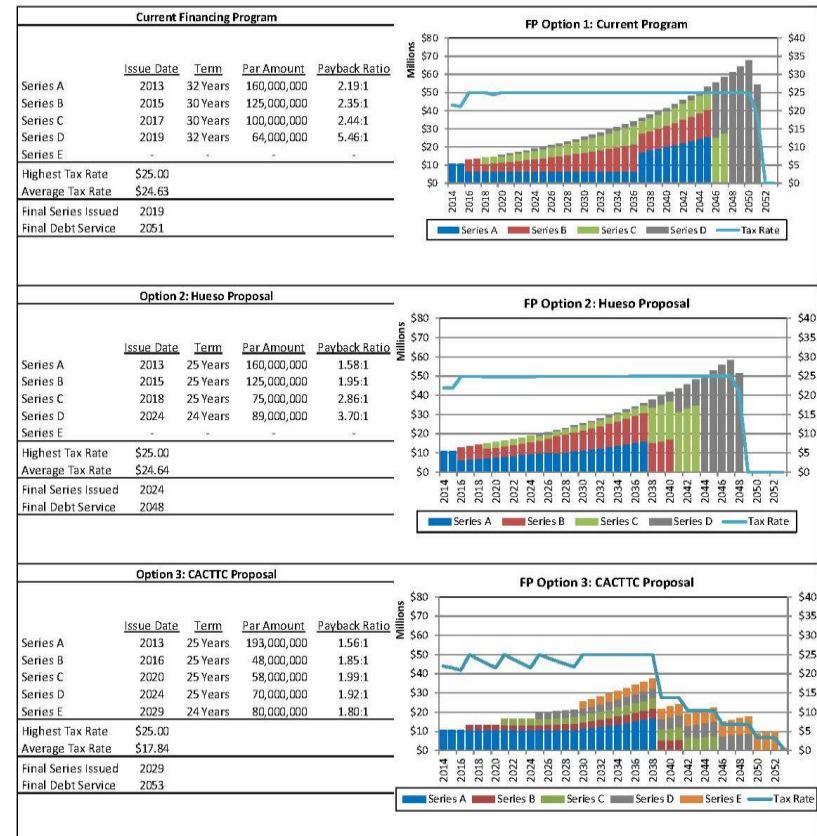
Current Financing Program

| | Issue Date | Term | Par Amount | Payback Ratio |
|---|---|---|---|---|
| Series A | 2013 | 32 Years | 160,000,000 | 2.19:1 |
| Series B | 2015 | 30 Years | 125,000,000 | 2.35:1 |
| Series C | 2017 | 30 Years | 100,000,000 | 2.44:1 |
| Series D | 2019 | 32 Years | 64,000,000 | 5.46:1 |
| Series E | - | - | - | - |

Highest Tax Rate $25.00
Average Tax Rate $24.63

Final Series Issued 2019
Final Debt Service 2051

FP Option 1: Current Program

Millions
$80 $70 $60 $50 $40 $30 $20 $10 $0
$40 $35 $30 $25 $20 $15 $10 $5 $0
2014 2016 2018 2020 2022 2024 2026 2028 2030 2032 2034 2036 2038 2040 2042 2044 2046 2048 2050 2052
Series A Series B Series C Series D Tax Rate

Option 2: Hueso Proposal

| | Issue Date | Term | Par Amount | Payback Ratio |
|---|---|---|---|---|
| Series A | 2013 | 25 Years | 160,000,000 | 1.58:1 |
| Series B | 2015 | 25 Years | 125,000,000 | 1.95:1 |
| Series C | 2018 | 25 Years | 75,000,000 | 2.86:1 |
| Series D | 2024 | 24 Years | 89,000,000 | 3.70:1 |
| Series E | - | - | - | - |

Highest Tax Rate $25.00
Average Tax Rate $24.64

Final Series Issued 2024
Final Debt Service 2048

FP Option 2: Hueso Proposal

Millions
$80 $70 $60 $50 $40 $30 $20 $10 $0
$40 $35 $30 $25 $20 $15 $10 $5 $0
2014 2016 2018 2020 2022 2024 2026 2028 2030 2032 2034 2036 2038 2040 2042 2044 2046 2048 2050 2052
Series A Series B Series C Series D Tax Rate

Option 3: CACTTC Proposal

| | Issue Date | Term | Par Amount | Payback Ratio |
|---|---|---|---|---|
| Series A | 2013 | 25 Years | 193,000,000 | 1.56:1 |
| Series B | 2016 | 25 Years | 48,000,000 | 1.85:1 |
| Series C | 2020 | 25 Years | 58,000,000 | 1.99:1 |
| Series D | 2024 | 25 Years | 70,000,000 | 1.92:1 |
| Series E | 2029 | 24 Years | 80,000,000 | 1.80:1 |

Highest Tax Rate $25.00
Average Tax Rate $17.84

Final Series Issued 2029
Final Debt Service 2053

FP Option 3: CACTTC Proposal

Millions
$80 $70 $60 $50 $40 $30 $20 $10 $0
$40 $35 $30 $25 $20 $15 $10 $5 $0
2014 2016 2018 2020 2022 2024 2026 2028 2030 2032 2034 2036 2038 2040 2042 2044 2046 2048 2050 2052
Series A Series B Series C Series D Series E Tax Rate